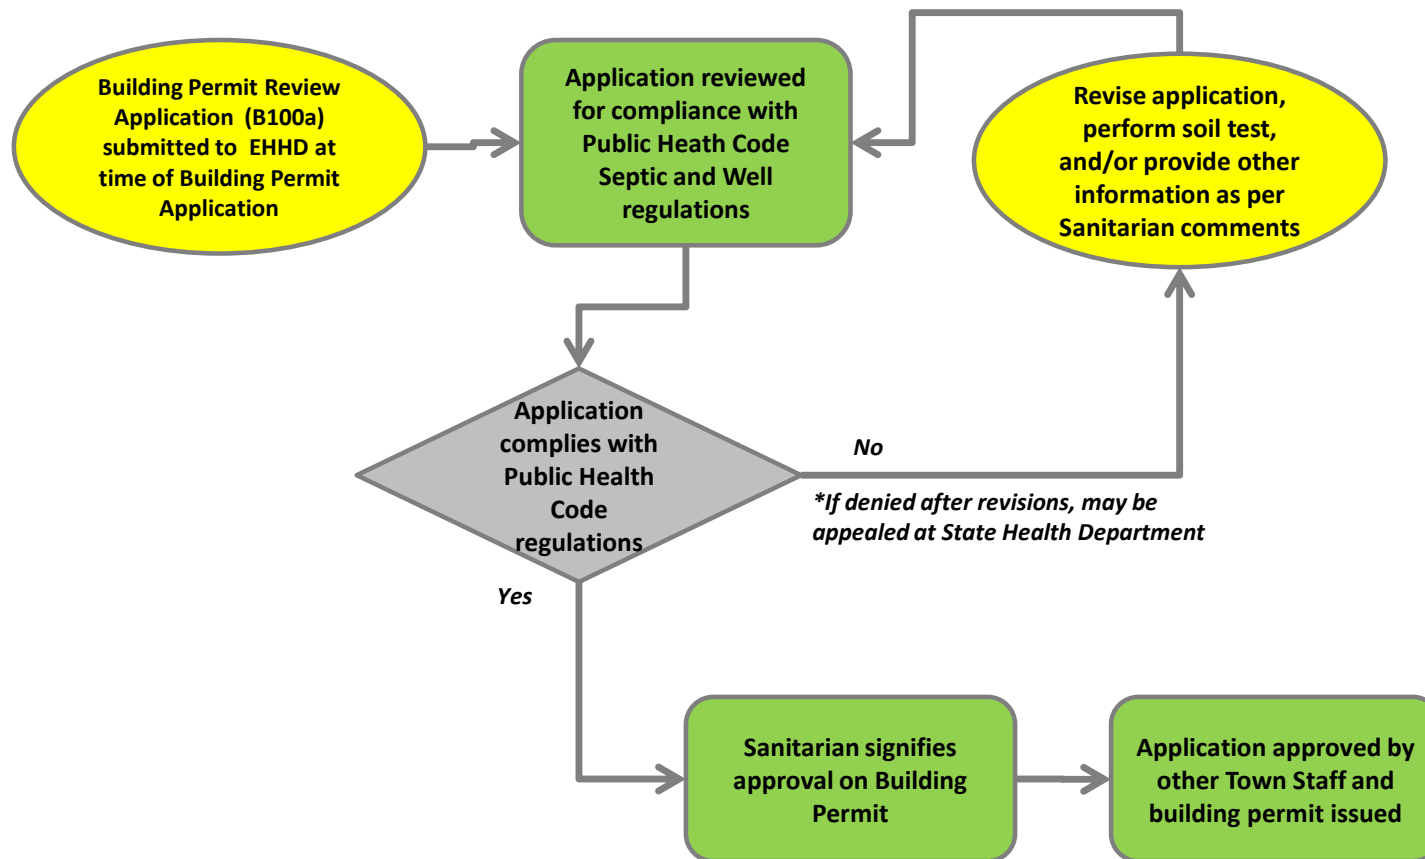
Building Permit Review Application (B100a) submitted to EHHD at time of Building Permit Application

Application reviewed for compliance with Public Heath Code Septic and Well regulations

Revise application, perform soil test, and/or provide other information as per Sanitarian comments

Application complies with Public Health Code regulations

No

*If denied after revisions, may be appealed at State Health Department

Yes

Sanitarian signifies approval on Building Permit

Application approved by other Town Staff and building permit issued